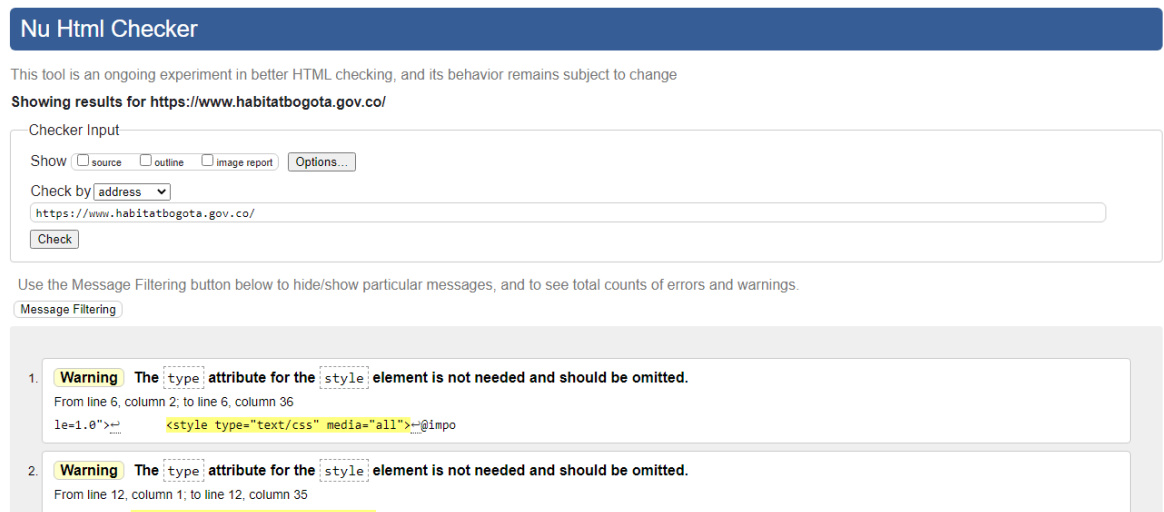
Nu Html Checker

This tool is an ongoing experiment in better HTML checking, and its behavior remains subject to change

**Showing results for https://www.habitatbogota.gov.co/**

Checker Input

Show ☐ source ☐ outline ☐ image report Options...

Check by address

https://www.habitatbogota.gov.co/

Check

Use the Message Filtering button below to hide/show particular messages, and to see total counts of errors and warnings.

Message Filtering

1. Warning The type attribute for the style element is not needed and should be omitted.

From line 6, column 2; to line 6, column 36

le=1.0">↩ <style type="text/css" media="all">↩@impo

2. Warning The type attribute for the style element is not needed and should be omitted.

From line 12, column 1; to line 12, column 35